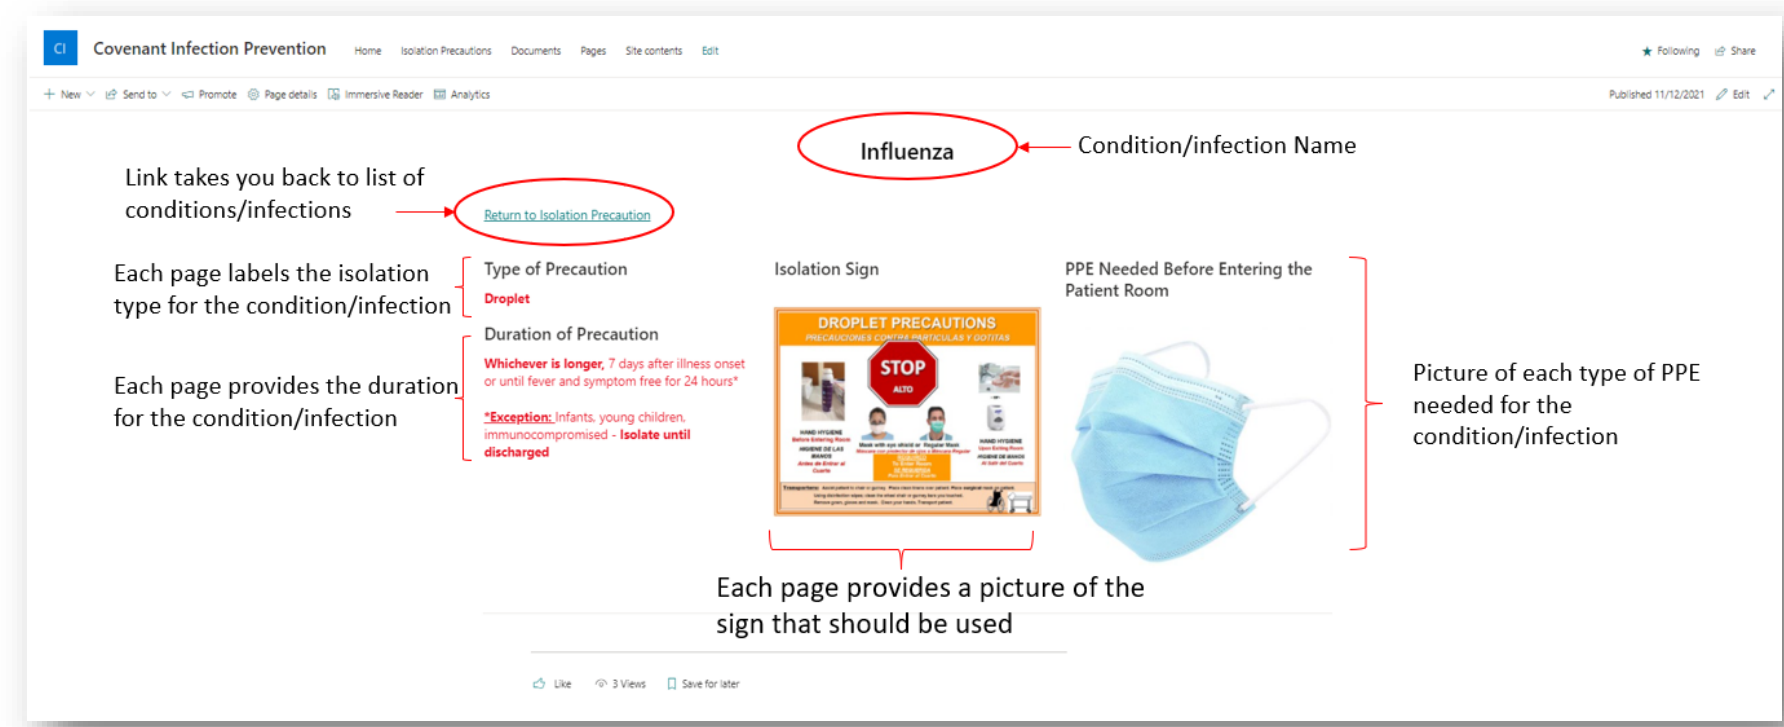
CI Covenant Infection Prevention Home Isolation Precautions Documents Pages Site contents Edit

★ Following Share

+ New Send to Promote Page details Immersive Reader Analytics

Published 11/12/2021 Edit

Influenza

Condition/infection Name

Link takes you back to list of conditions/infections

Return to Isolation Precaution

Each page labels the isolation type for the condition/infection

Type of Precaution

Droplet

Each page provides the duration for the condition/infection

Duration of Precaution

Whichever is longer, 7 days after illness onset or until fever and symptom free for 24 hours*

*Exception: Infants, young children, immunocompromised - Isolate until discharged

Isolation Sign

DROPLET PRECAUTIONS

PRECAUCIONES CONTRA PARTICULAS Y GOTITAS

STOP

ALTO

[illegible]

PPE Needed Before Entering the Patient Room

Picture of each type of PPE needed for the condition/infection

Each page provides a picture of the sign that should be used

Like 3 Views Save for later